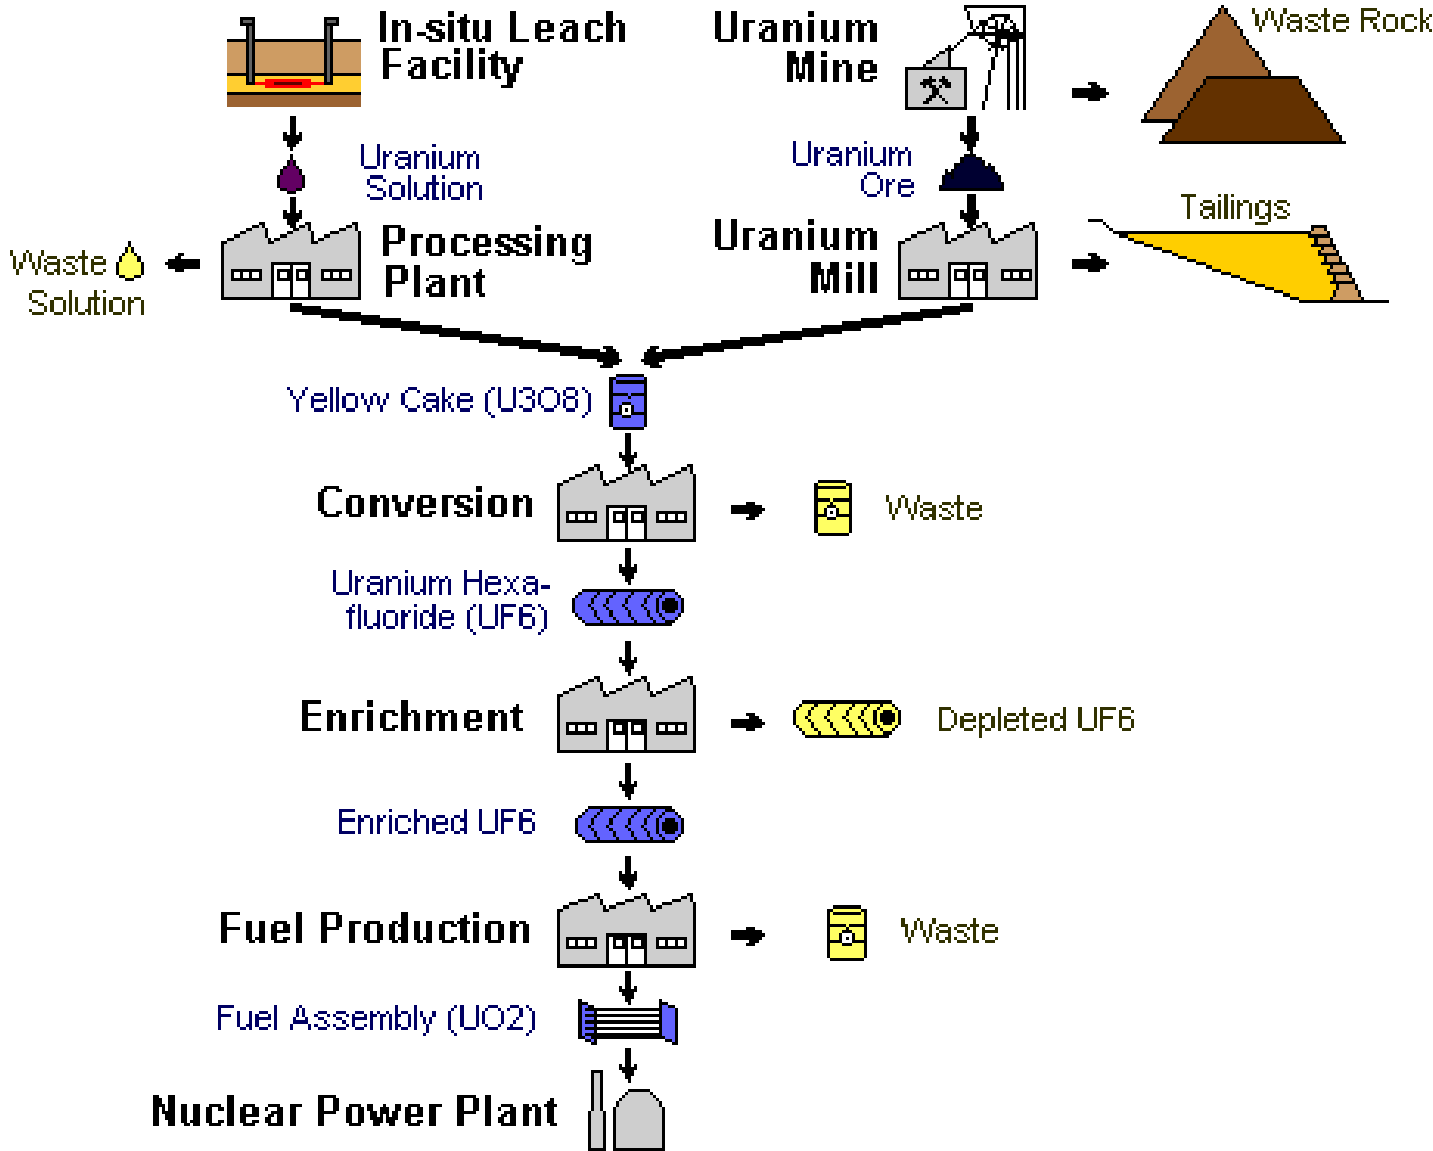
In-situ Leach Facility

Uranium Mine

Waste Rock

Uranium Solution

Uranium Ore

Tailings

Waste Solution

Processing Plant

Uranium Mill

Yellow Cake (U3O8)

Conversion

Waste

Uranium Hexafluoride (UF6)

Enrichment

Depleted UF6

Enriched UF6

Fuel Production

Waste

Fuel Assembly (UO2)

Nuclear Power Plant